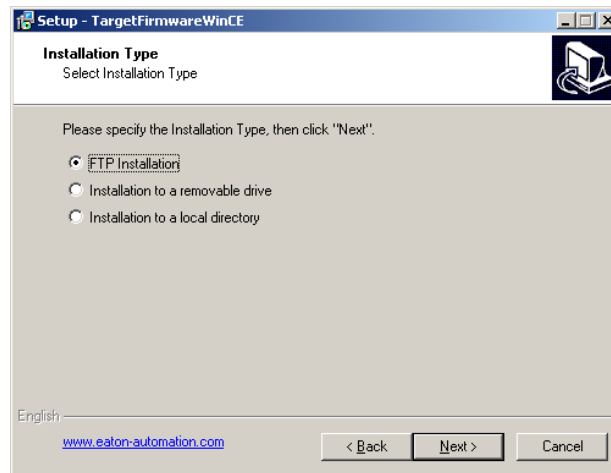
Setup - TargetFirmwareWinCE

Installation Type
Select Installation Type

Please specify the Installation Type, then click "Next".

FTP Installation
Installation to a removable drive
Installation to a local directory

English

www.eaton-automation.com

< Back
Next >
Cancel